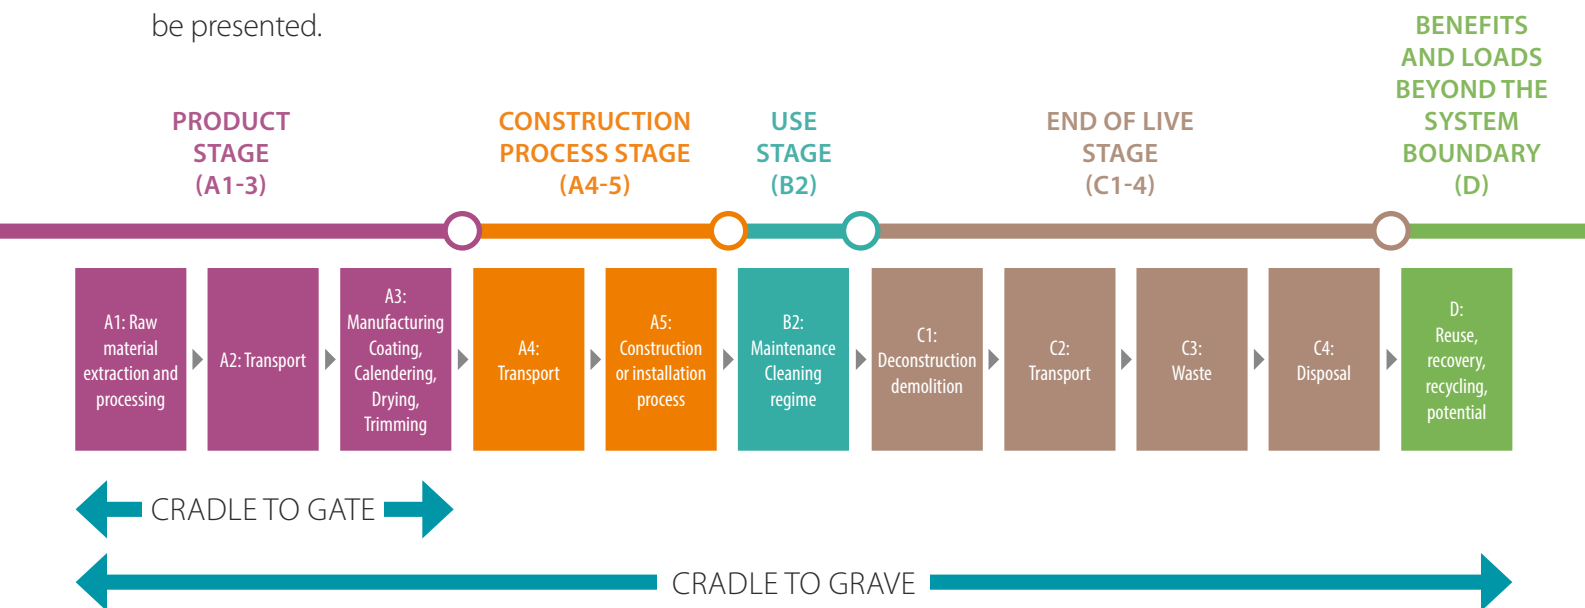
be presented.

PRODUCT STAGE (A1-3)

CONSTRUCTION PROCESS STAGE (A4-5)

USE STAGE (B2)

END OF LIVE STAGE (C1-4)

BENEFITS AND LOADS BEYOND THE SYSTEM BOUNDARY (D)

A1: Raw material extraction and processing

A2: Transport

A3: Manufacturing Coating, Calendering, Drying, Trimming

A4: Transport

A5: Construction or installation process

B2: Maintenance Cleaning regime

C1: Deconstruction demolition

C2: Transport

C3: Waste

C4: Disposal

D: Reuse, recovery, recycling, potential

CRADLE TO GATE

CRADLE TO GRAVE